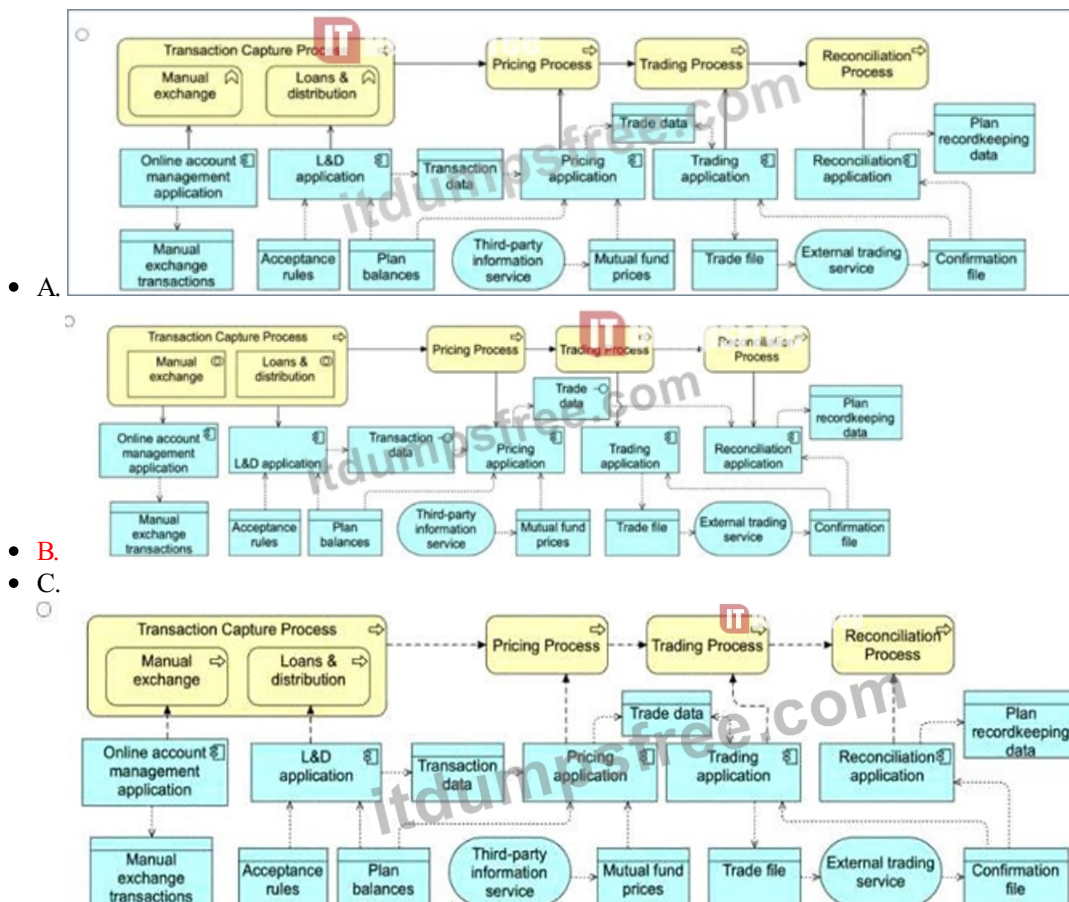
Transaction Capture Process
Manual exchange
Loans & distribution
Pricing Process
Trading Process
Reconciliation Process
Trade data
Plan recordkeeping data
Online account management application
L&D application
Transaction data
Pricing application
Trading application
Reconciliation application
Manual exchange transactions
Acceptance rules
Plan balances
Third-party information service
Mutual fund prices
Trade file
External trading service
Confirmation file

- A.

Transaction Capture Process
Manual exchange
Loans & distribution
Pricing Process
Trading Process
Reconciliation Process
Trade data
Plan recordkeeping data
Online account management application
L&D application
Transaction data
Pricing application
Trading application
Reconciliation application
Manual exchange transactions
Acceptance rules
Plan balances
Third-party information service
Mutual fund prices
Trade file
External trading service
Confirmation file

- B.
- C.

Transaction Capture Process
Manual exchange
Loans & distribution
Pricing Process
Trading Process
Reconciliation Process
Trade data
Plan recordkeeping data
Online account management application
L&D application
Transaction data
Pricing application
Trading application
Reconciliation application
Manual exchange transactions
Acceptance rules
Plan balances
Third-party information service
Mutual fund prices
Trade file
External trading service
Confirmation file

itdumpsfree.com